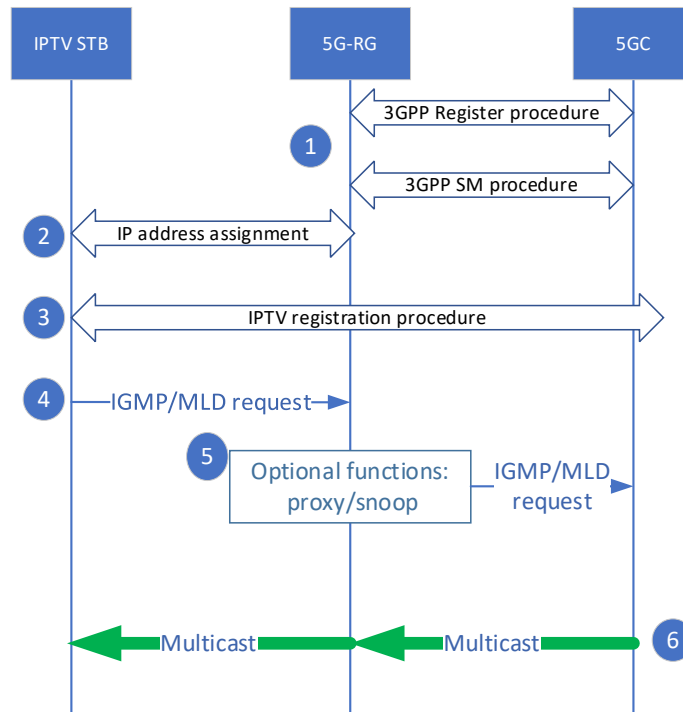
IPTV STB

5G-RG

5GC

3GPP Register procedure

1

3GPP SM procedure

2

IP address assignment

3

IPTV registration procedure

4

IGMP/MLD request

5

Optional functions: proxy/snoop

IGMP/MLD request

Multicast

Multicast

6